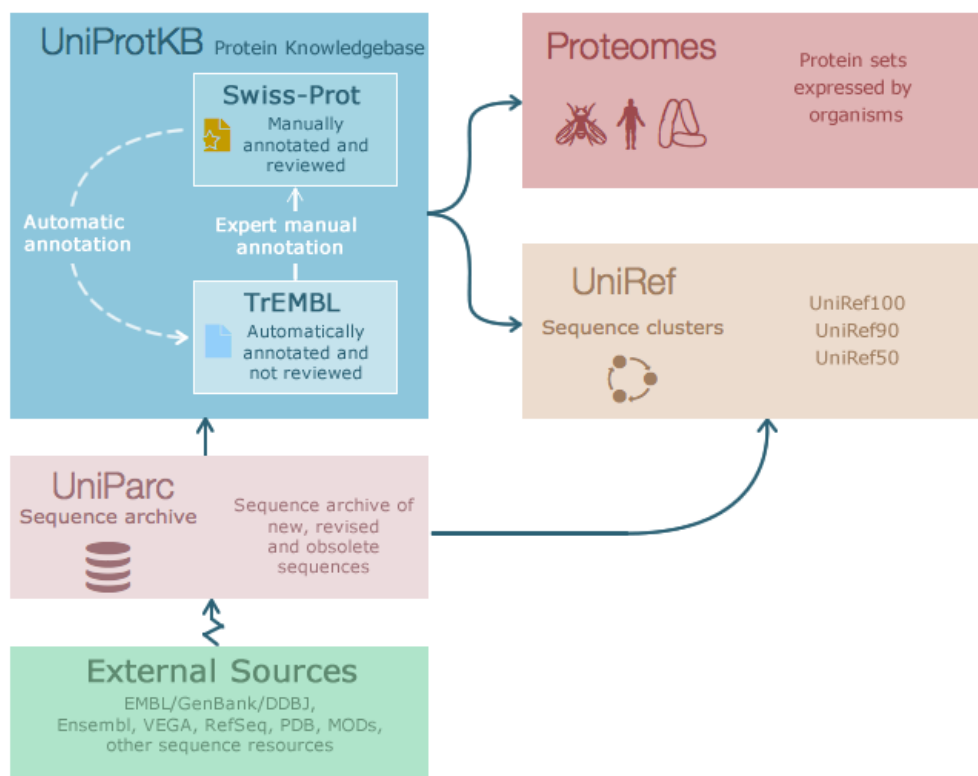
UniProtKB Protein Knowledgebase

Swiss-Prot

Manually annotated and reviewed

Automatic annotation

Expert manual annotation

TrEMBL

Automatically annotated and not reviewed

Proteomes

Protein sets expressed by organisms

UniRef

Sequence clusters

UniRef100
UniRef90
UniRef50

UniParc

Sequence archive

Sequence archive of new, revised and obsolete sequences

External Sources

EMBL/GenBank/DDBJ, Ensembl, VEGA, RefSeq, PDB, MODs, other sequence resources